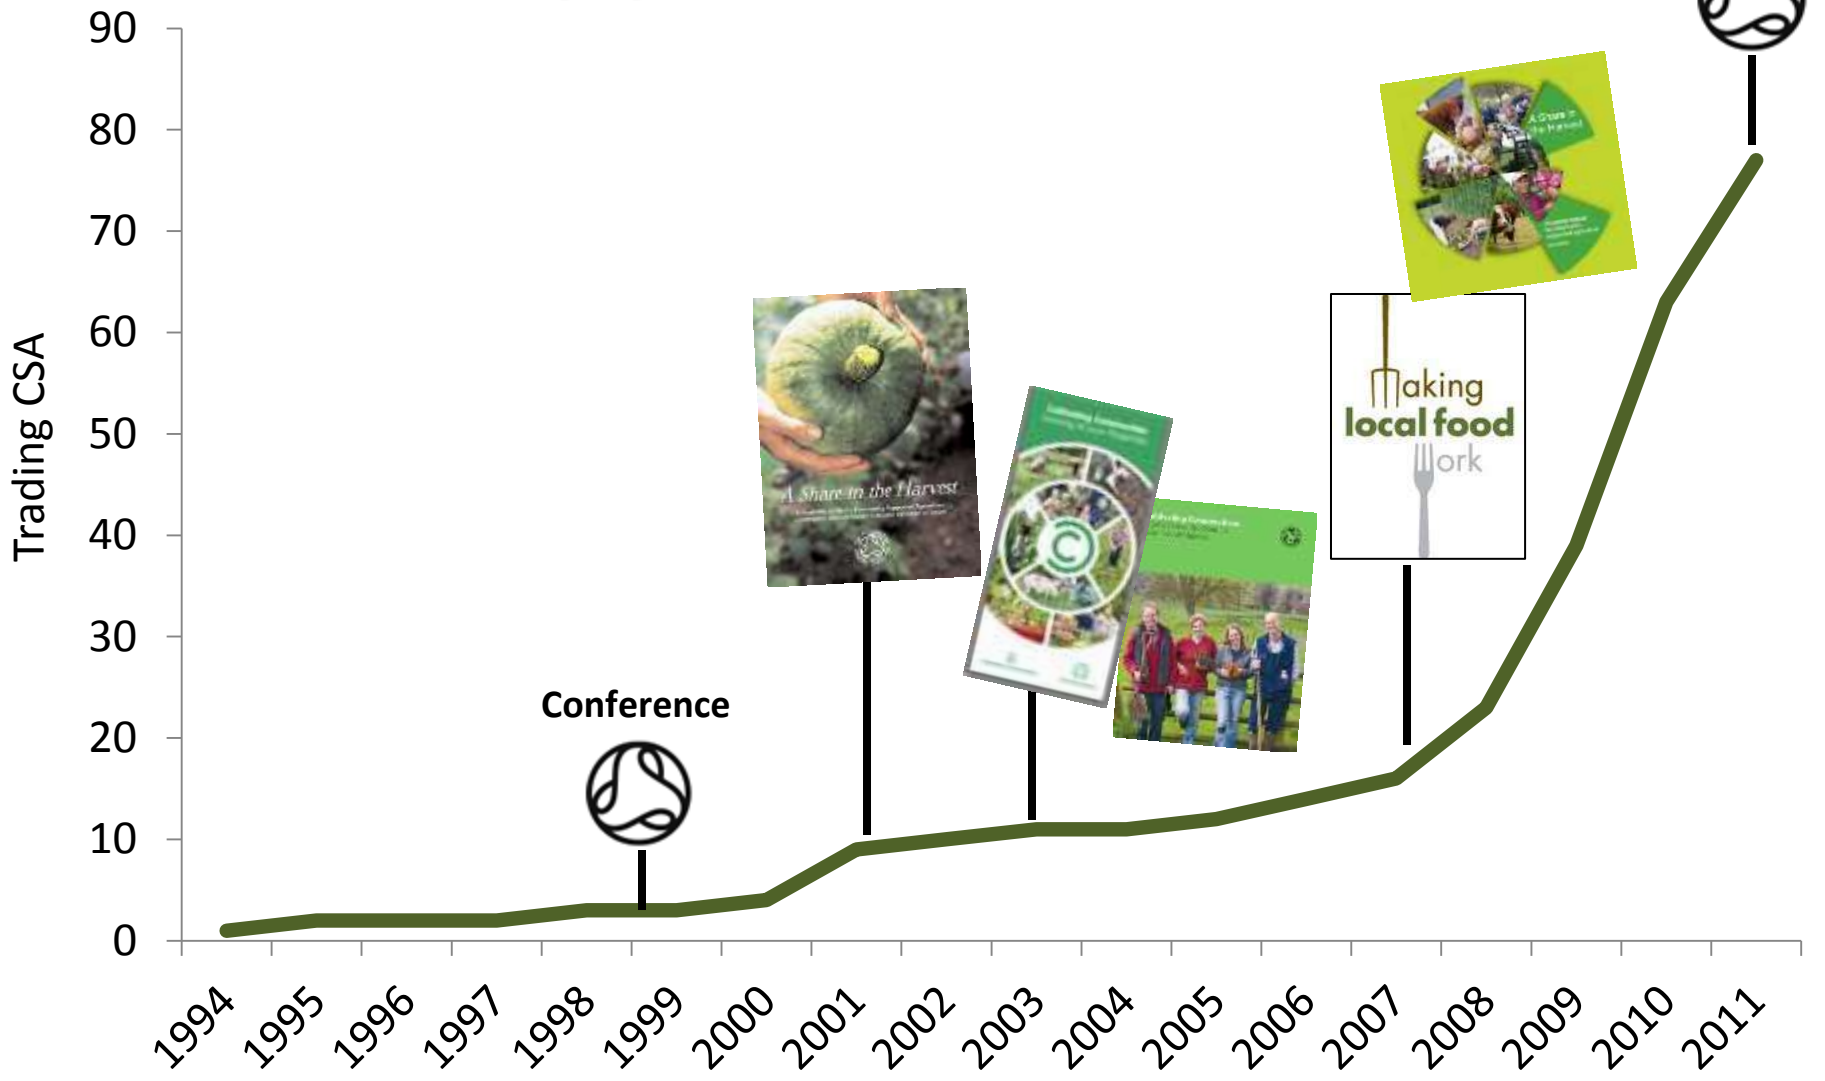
90
80
70
60
50
40
30
20
10
0

Trading CSA

Conference

A Share in the Harvest

Making local food Work

A Share in the Harvest

1994
1995
1996
1997
1998
1999
2000
2001
2002
2003
2004
2005
2006
2007
2008
2009
2010
2011